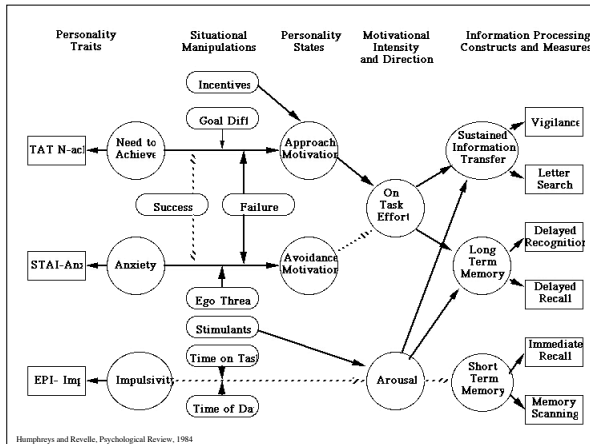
Personality Traits

Situational Manipulations

Personality States

Motivational Intensity and Direction

Information Processing Constructs and Measures

Incentives

Goal Diff

TAT N-ach

Need to Achieve

Approach Motivation

Sustained Information Transfer

Vigilance

Letter Search

On Task Effort

Success

Failure

STAI-Anx

Anxiety

Avoidance Motivation

Long Term Memory

Delayed Recognition

Delayed Recall

Ego Threa

Stimulants

Time on Tas

EPI- Imp

Impulsivit

Arousal

Short Term Memory

Immediate Recall

Memory Scanning

Time of Da

Humphreys and Revelle, Psychological Review, 1984